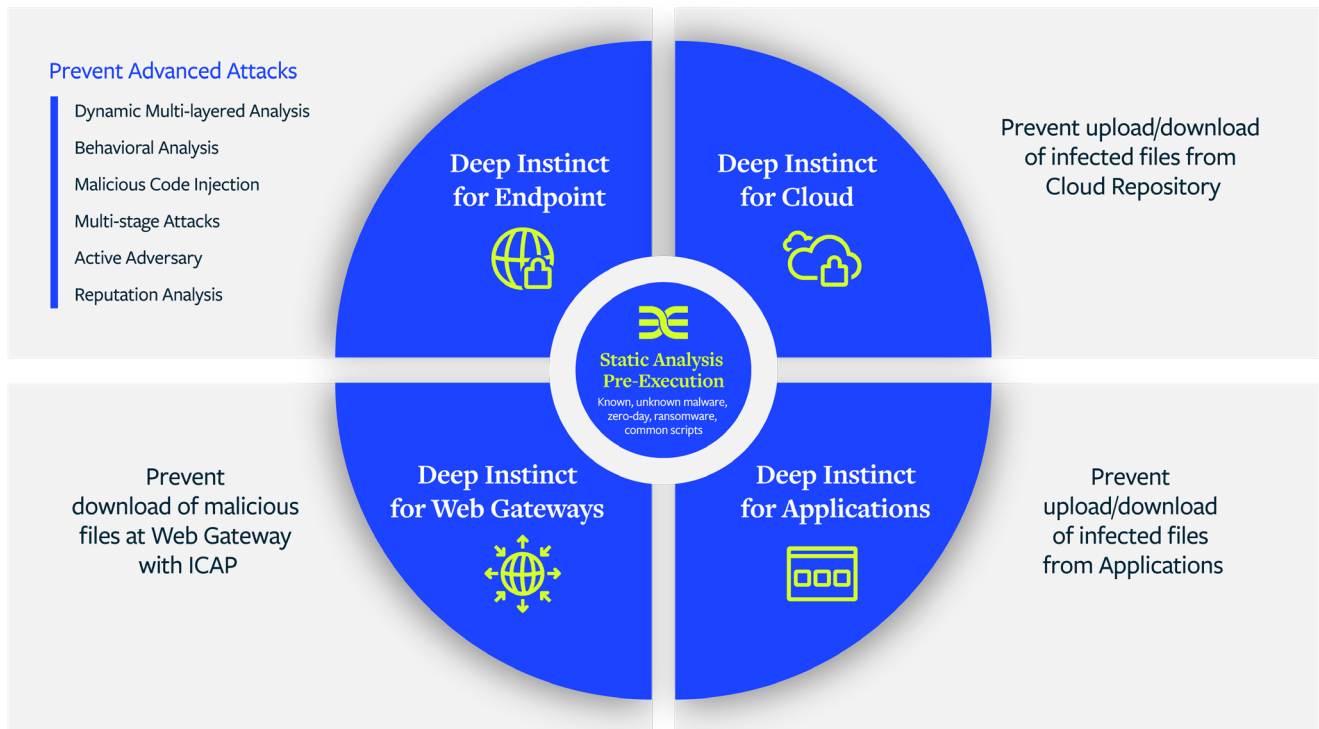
Prevent Advanced Attacks

Dynamic Multi-layered Analysis

Behavioral Analysis

Malicious Code Injection

Multi-stage Attacks

Active Adversary

Reputation Analysis

Deep Instinct for Endpoint

Deep Instinct for Cloud

Prevent upload/download of infected files from Cloud Repository

Static Analysis Pre-Execution

Known, unknown malware, zero-day, ransomware, common scripts

Prevent download of malicious files at Web Gateway with ICAP

Deep Instinct for Web Gateways

Deep Instinct for Applications

Prevent upload/download of infected files from Applications